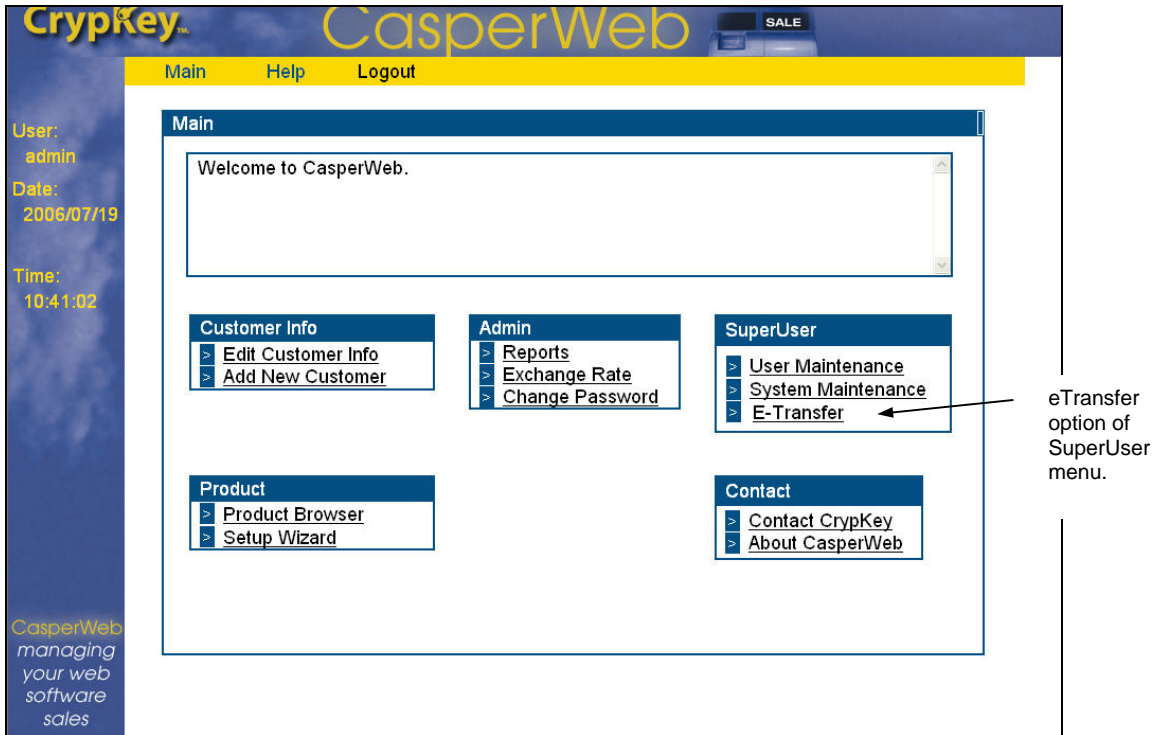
CrypKey™ CasperWeb SALE

Main Help Logout

User:
admin
Date:
2006/07/19

Time:
10:41:02

Main

Welcome to CasperWeb.

Customer Info
> Edit Customer Info
> Add New Customer

Admin
> Reports
> Exchange Rate
> Change Password

SuperUser
> User Maintenance
> System Maintenance
> E-Transfer

eTransfer option of SuperUser menu.

Product
> Product Browser
> Setup Wizard

Contact
> Contact CrypKey
> About CasperWeb

CasperWeb
managing your web software sales